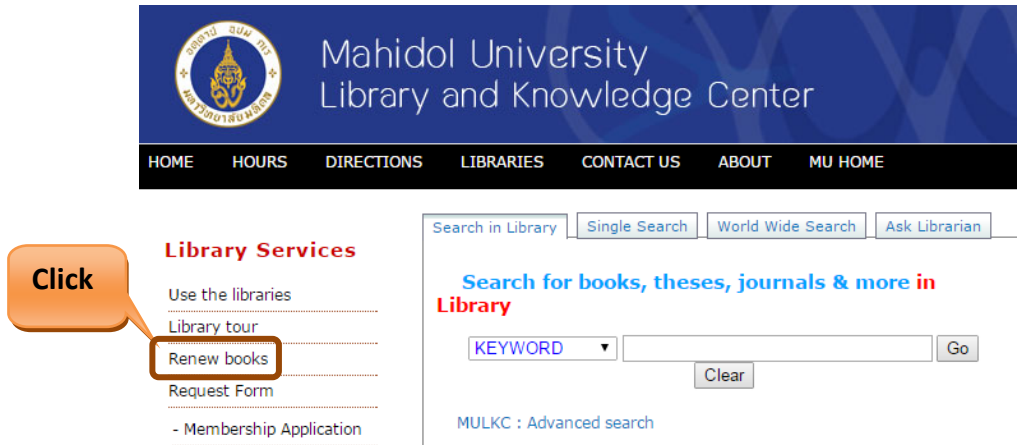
อตฺตานํ อุปมํ กเร
มหาวิทยาลัยมหิดล

Mahidol University
Library and Knowledge Center

HOME HOURS DIRECTIONS LIBRARIES CONTACT US ABOUT MU HOME

Library Services

Click

Use the libraries
Library tour
Renew books
Request Form
- Membership Application

Search in Library | Single Search | World Wide Search | Ask Librarian

Search for books, theses, journals & more in Library

KEYWORD ▼ Go
Clear

MULKC : Advanced search